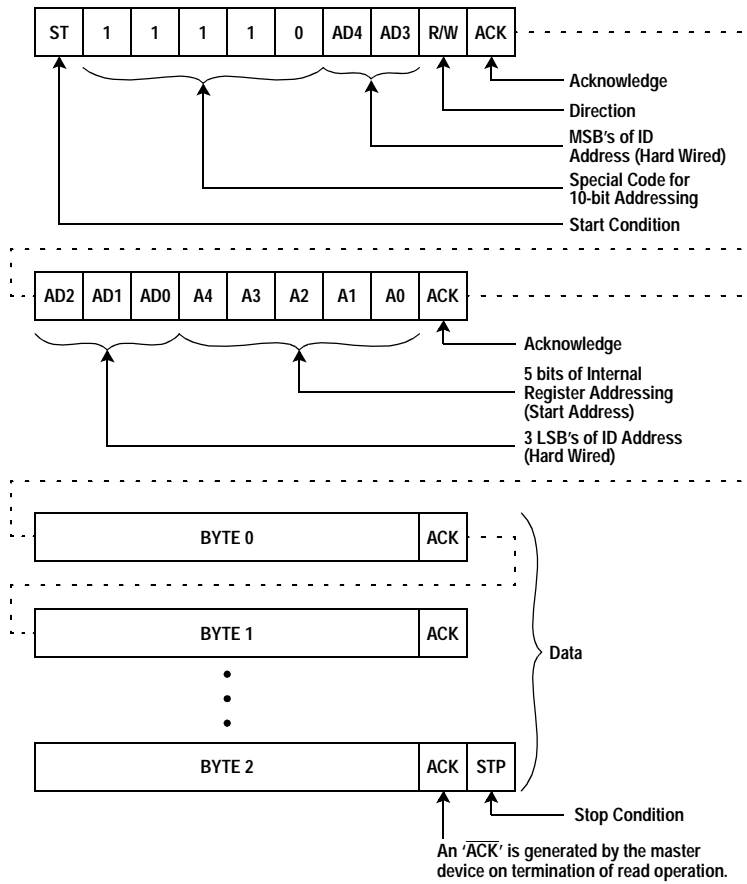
| ST | 1 | 1 | 1 | 1 | 0 | AD4 | AD3 | R/W | ACK |
|---|---|---|---|---|---|---|---|---|---|

Acknowledge

Direction

MSB's of ID Address (Hard Wired)

Special Code for 10-bit Addressing

Start Condition

| AD2 | AD1 | AD0 | A4 | A3 | A2 | A1 | A0 | ACK |
|---|---|---|---|---|---|---|---|---|

Acknowledge

5 bits of Internal Register Addressing (Start Address)

3 LSB's of ID Address (Hard Wired)

BYTE 0 ACK

BYTE 1 ACK

Data

•
•
•

BYTE 2 ACK STP

Stop Condition

An '$\overline{ACK}$' is generated by the master device on termination of read operation.